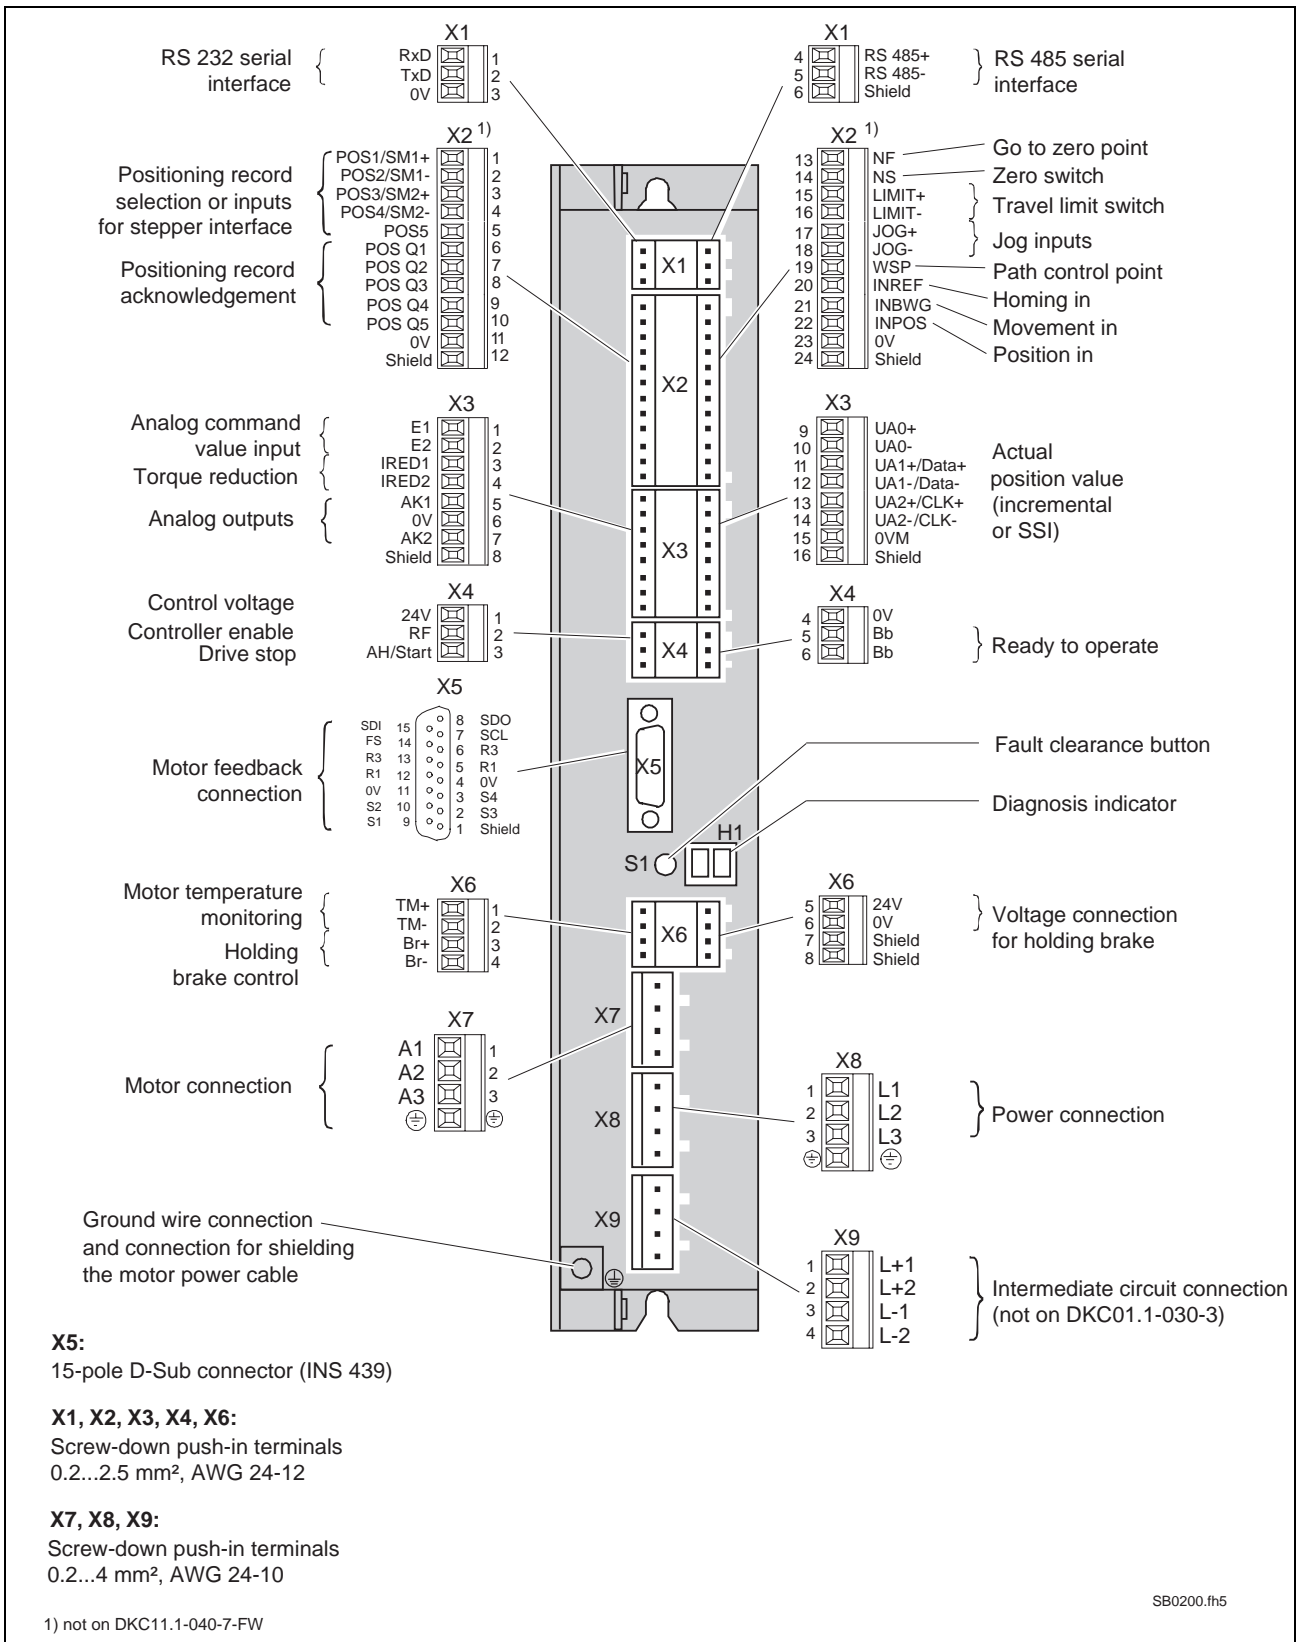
X1

RS 232 serial interface

RxD 1
TxD 2
0V 3

X1

4 RS 485+
5 RS 485-
6 Shield

RS 485 serial interface

X2 1)

Positioning record selection or inputs for stepper interface

POS1/SM1+ 1
POS2/SM1- 2
POS3/SM2+ 3
POS4/SM2- 4
POS5 5

Positioning record acknowledgement

POS Q1 6
POS Q2 7
POS Q3 8
POS Q4 9
POS Q5 10
0V 11
Shield 12

X2 1)

13 NF
14 NS
15 LIMIT+
16 LIMIT-
17 JOG+
18 JOG-
19 WSP
20 INREF
21 INBWG
22 INPOS
23 0V
24 Shield

Go to zero point
Zero switch
Travel limit switch
Jog inputs
Path control point
Homing in
Movement in
Position in

X1

X2

X3

Analog command value input
Torque reduction
Analog outputs

E1 1
E2 2
IRED1 3
IRED2 4
AK1 5
0V 6
AK2 7
Shield 8

X3

X3

9 UA0+
10 UA0-
11 UA1+/Data+
12 UA1-/Data-
13 UA2+/CLK+
14 UA2-/CLK-
15 0VM
16 Shield

Actual position value (incremental or SSI)

X4

Control voltage
Controller enable
Drive stop

24V 1
RF 2
AH/Start 3

X4

X4

4 0V
5 Bb
6 Bb

Ready to operate

X5

Motor feedback connection

SDI 15 8 SDO
FS 14 7 SCL
R3 13 6 R3
R1 12 5 R1
0V 11 4 0V
S2 10 3 S4
S1 9 2 S3
1 Shield

X5

Fault clearance button

Diagnosis indicator

H1

S1

X6

Motor temperature monitoring
Holding brake control

TM+ 1
TM- 2
Br+ 3
Br- 4

X6

X6

5 24V
6 0V
7 Shield
8 Shield

Voltage connection for holding brake

X7

Motor connection

A1 1
A2 2
A3 3

X7

X8

1 L1
2 L2
3 L3

Power connection

X8

X9

Ground wire connection and connection for shielding the motor power cable

X9

1 L+1
2 L+2
3 L-1
4 L-2

Intermediate circuit connection (not on DKC01.1-030-3)

X5:
15-pole D-Sub connector (INS 439)

X1, X2, X3, X4, X6:
Screw-down push-in terminals
0.2...2.5 mm², AWG 24-12

X7, X8, X9:
Screw-down push-in terminals
0.2...4 mm², AWG 24-10

SB0200.fh5

1) not on DKC11.1-040-7-FW